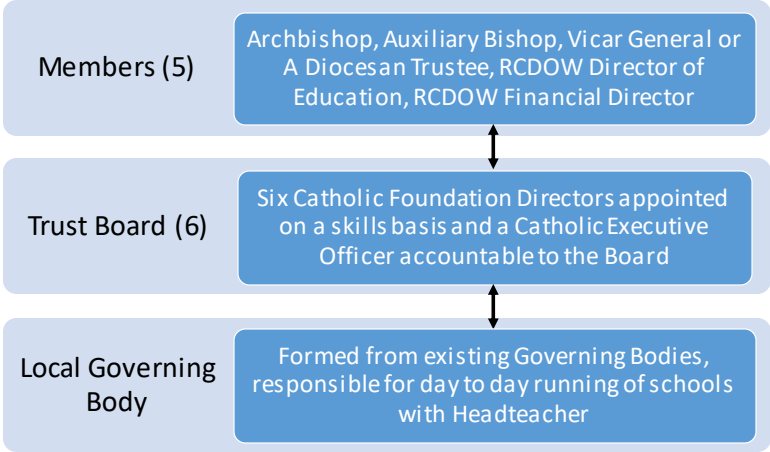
Members (5)

Archbishop, Auxiliary Bishop, Vicar General or A Diocesan Trustee, RCDOW Director of Education, RCDOW Financial Director

Trust Board (6)

Six Catholic Foundation Directors appointed on a skills basis and a Catholic Executive Officer accountable to the Board

Local Governing Body

Formed from existing Governing Bodies, responsible for day to day running of schools with Headteacher